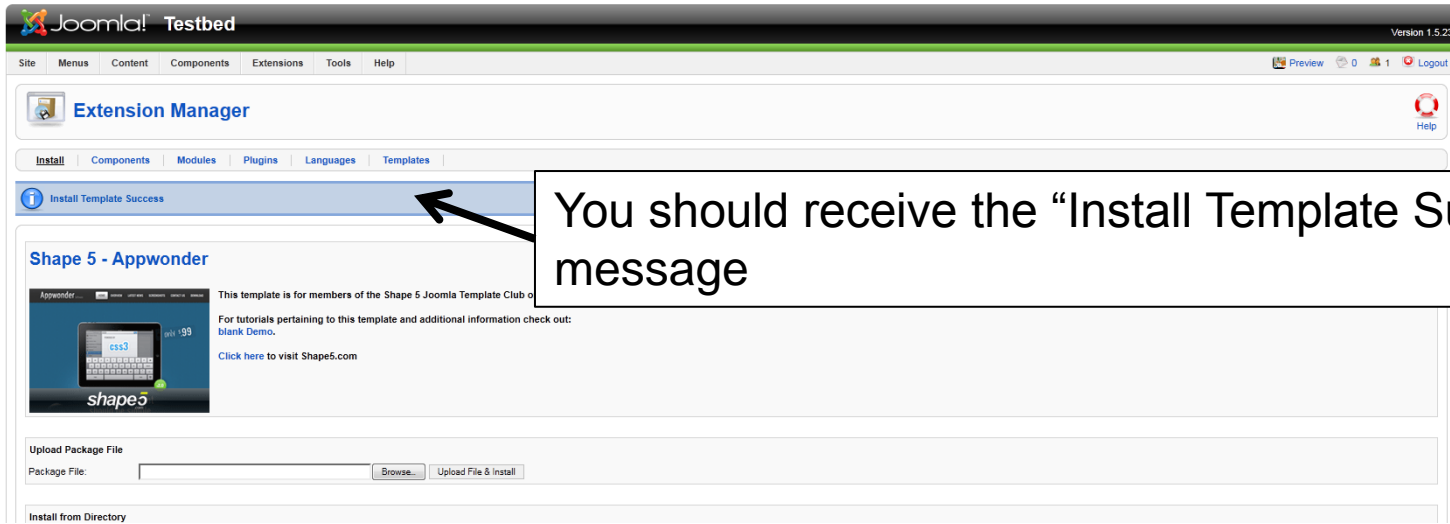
Joomla! Testbed

Version 1.5.23

Site Menus Content Components Extensions Tools Help

Preview 0 1 Logout

Extension Manager

Help

Install | Components | Modules | Plugins | Languages | Templates

Install Template Success

You should receive the “Install Template Su message

Shape 5 - Appwonder

Appwonder

only $99

css3

shape5

This template is for members of the Shape 5 Joomla Template Club o

For tutorials pertaining to this template and additional information check out: blank Demo.

Click here to visit Shape5.com

Upload Package File

Package File: Browse... Upload File & Install

Install from Directory